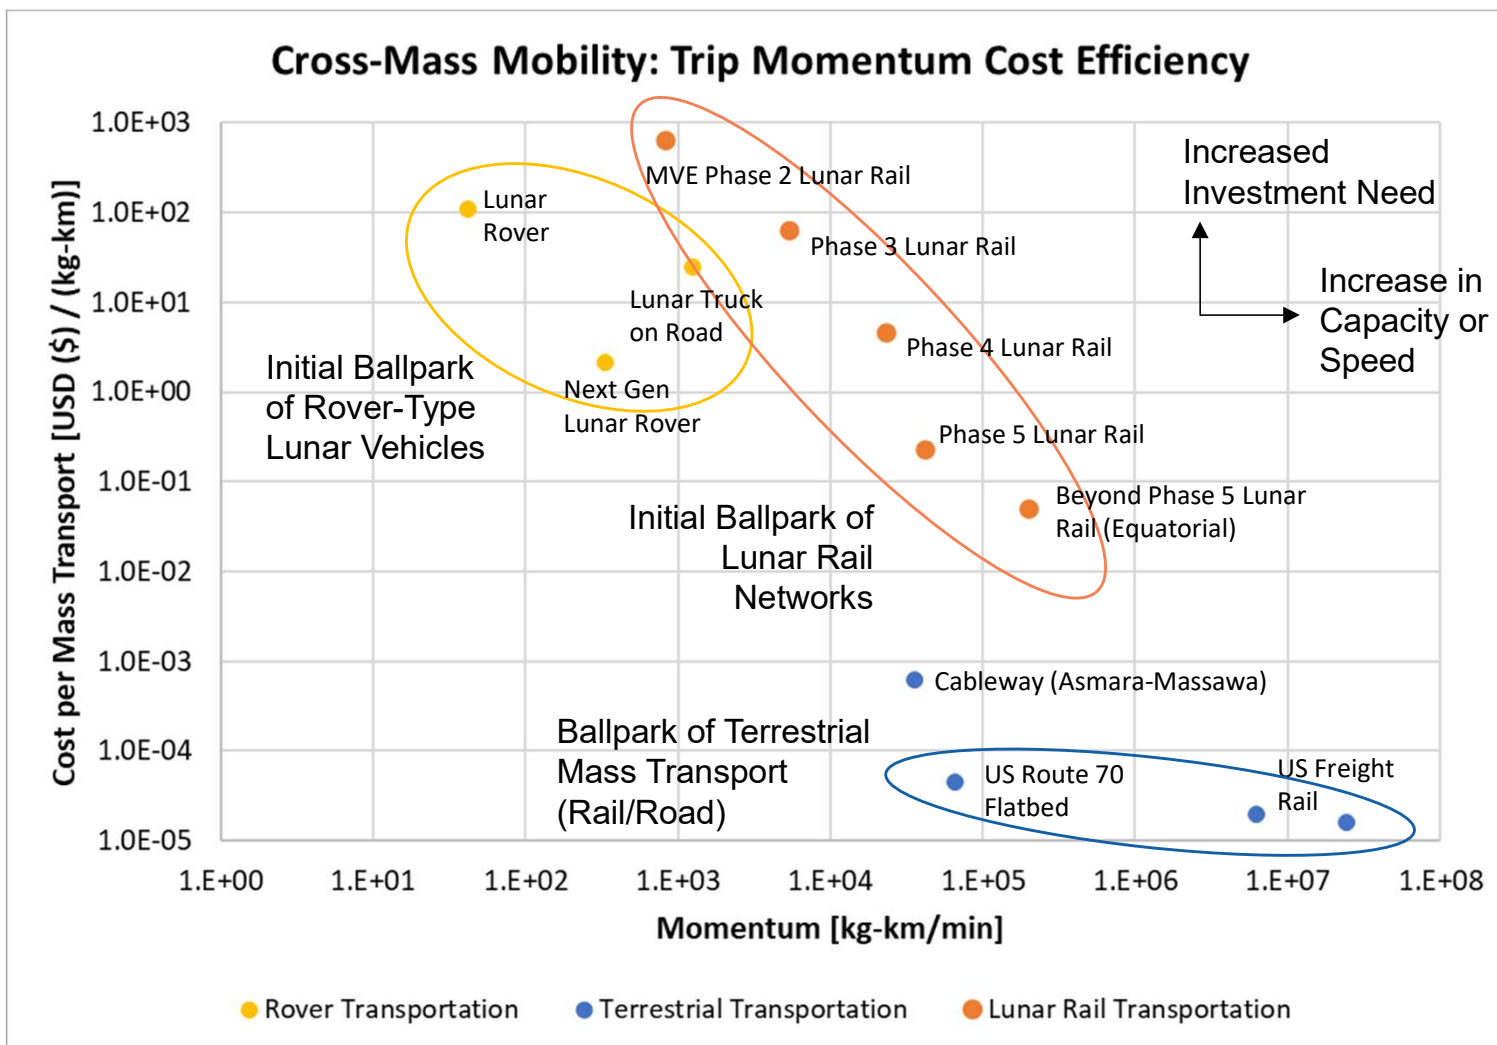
Cross-Mass Mobility: Trip Momentum Cost Efficiency

Cost per Mass Transport [USD ($) / (kg-km)]

1.0E+03
1.0E+02
1.0E+01
1.0E+00
1.0E-01
1.0E-02
1.0E-03
1.0E-04
1.0E-05

MVE Phase 2 Lunar Rail

Lunar Rover

Phase 3 Lunar Rail

Lunar Truck on Road

Phase 4 Lunar Rail

Next Gen Lunar Rover

Phase 5 Lunar Rail

Beyond Phase 5 Lunar Rail (Equatorial)

Increased Investment Need

Increase in Capacity or Speed

Initial Ballpark of Rover-Type Lunar Vehicles

Initial Ballpark of Lunar Rail Networks

Cableway (Asmara-Massawa)

Ballpark of Terrestrial Mass Transport (Rail/Road)

US Route 70 Flatbed

US Freight Rail

1.E+00 1.E+01 1.E+02 1.E+03 1.E+04 1.E+05 1.E+06 1.E+07 1.E+08

Momentum [kg-km/min]

Rover Transportation  Terrestrial Transportation  Lunar Rail Transportation